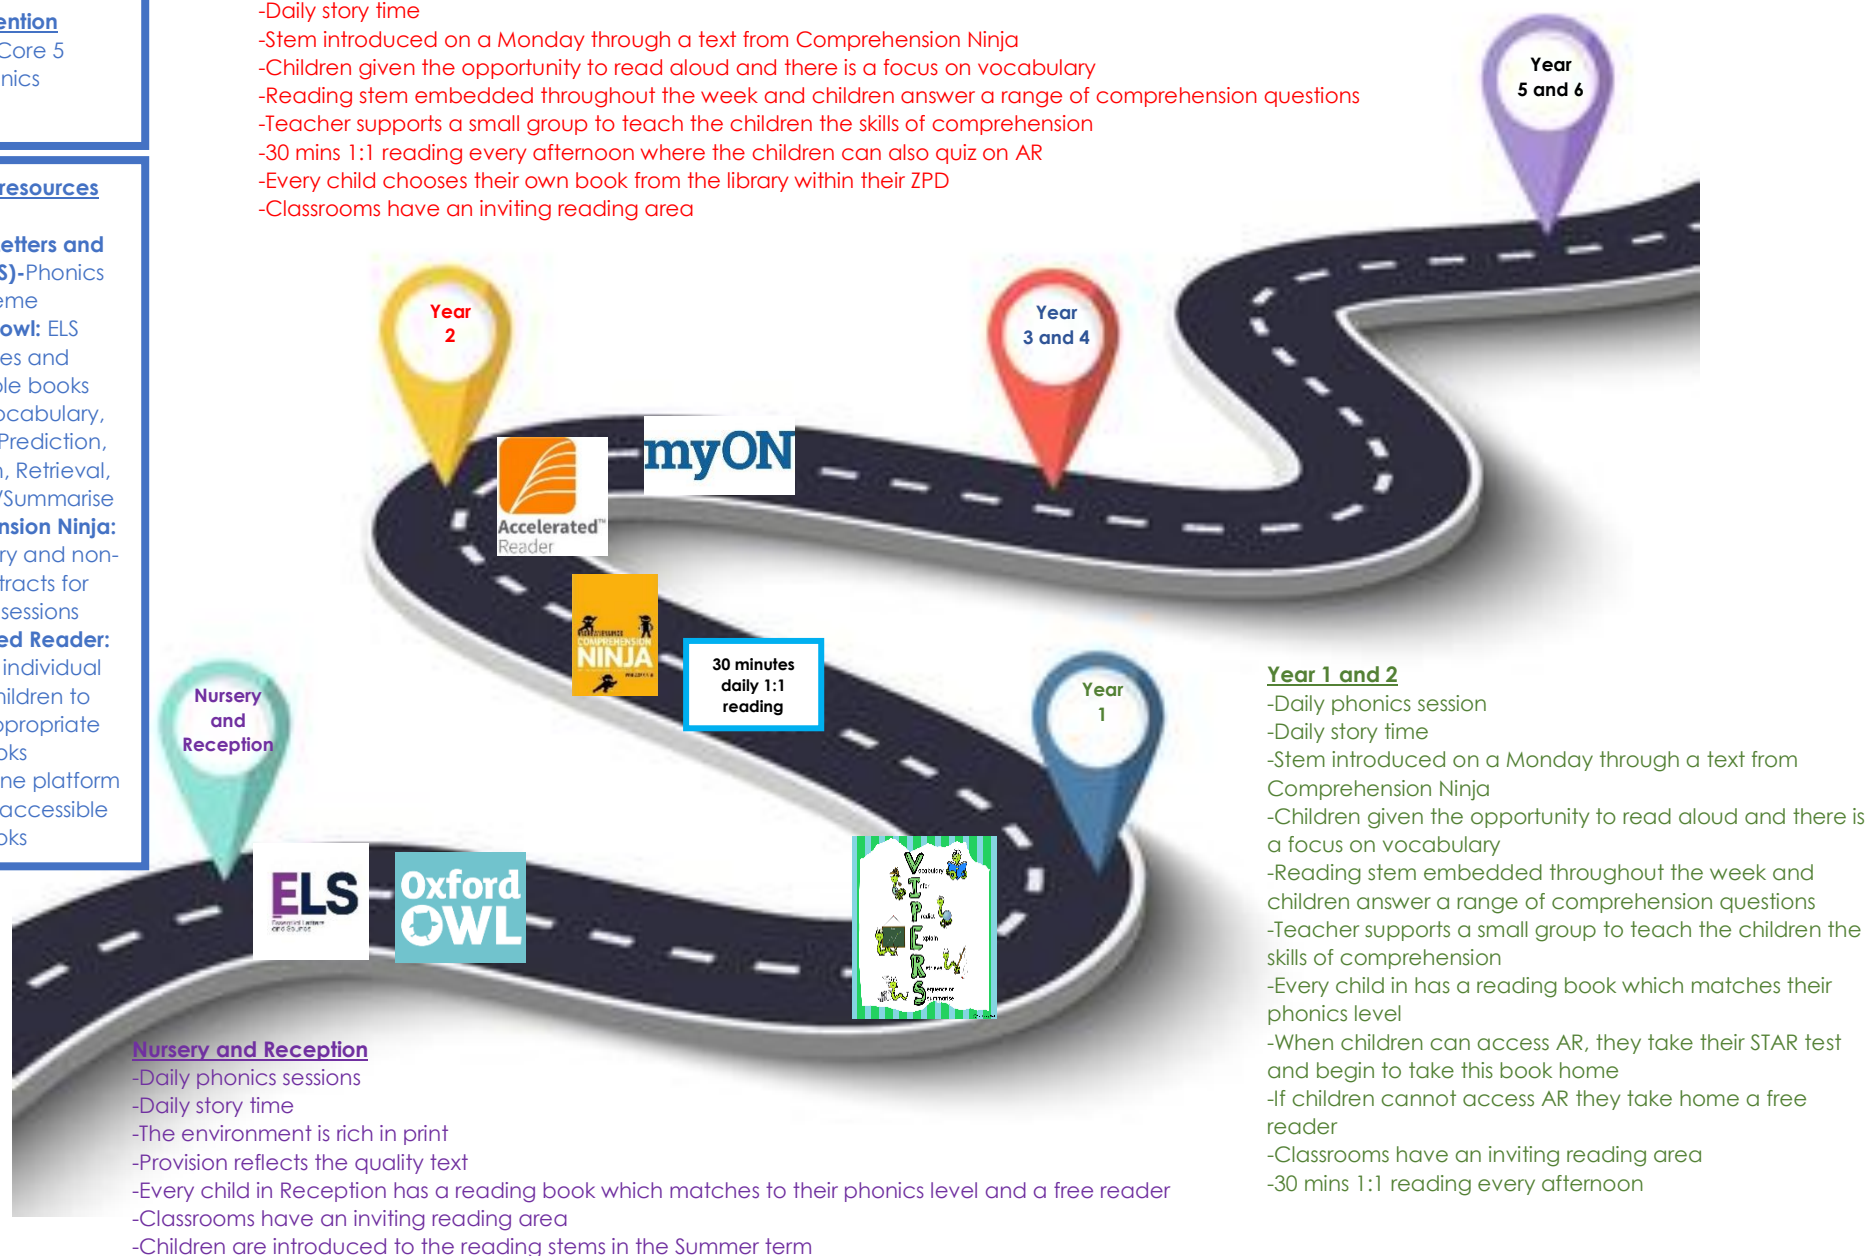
ention
Core 5
nics

resources

etters and
S)-Phonics
eme
owl: ELS
es and
le books
ocabulary,
Prediction,
, Retrieval,
/Summarise
nsion Ninja:
ry and non-
racts for
sessions
ed Reader:
individual
hildren to
ppropriate
oks
ne platform
accessible
oks

-Daily story time
-Stem introduced on a Monday through a text from Comprehension Ninja
-Children given the opportunity to read aloud and there is a focus on vocabulary
-Reading stem embedded throughout the week and children answer a range of comprehension questions
-Teacher supports a small group to teach the children the skills of comprehension
-30 mins 1:1 reading every afternoon where the children can also quiz on AR
-Every child chooses their own book from the library within their ZPD
-Classrooms have an inviting reading area

Year 5 and 6

Year 2

Year 3 and 4

Accelerated™ Reader

myON

COMPREHENSION NINJA

30 minutes daily 1:1 reading

Year 1

Nursery and Reception

ELS

Oxford OWL

V I P E R S

Year 1 and 2
-Daily phonics session
-Daily story time
-Stem introduced on a Monday through a text from Comprehension Ninja
-Children given the opportunity to read aloud and there is a focus on vocabulary
-Reading stem embedded throughout the week and children answer a range of comprehension questions
-Teacher supports a small group to teach the children the skills of comprehension
-Every child in has a reading book which matches their phonics level
-When children can access AR, they take their STAR test and begin to take this book home
-If children cannot access AR they take home a free reader
-Classrooms have an inviting reading area
-30 mins 1:1 reading every afternoon

Nursery and Reception
-Daily phonics sessions
-Daily story time
-The environment is rich in print
-Provision reflects the quality text
-Every child in Reception has a reading book which matches to their phonics level and a free reader
-Classrooms have an inviting reading area
-Children are introduced to the reading stems in the Summer term